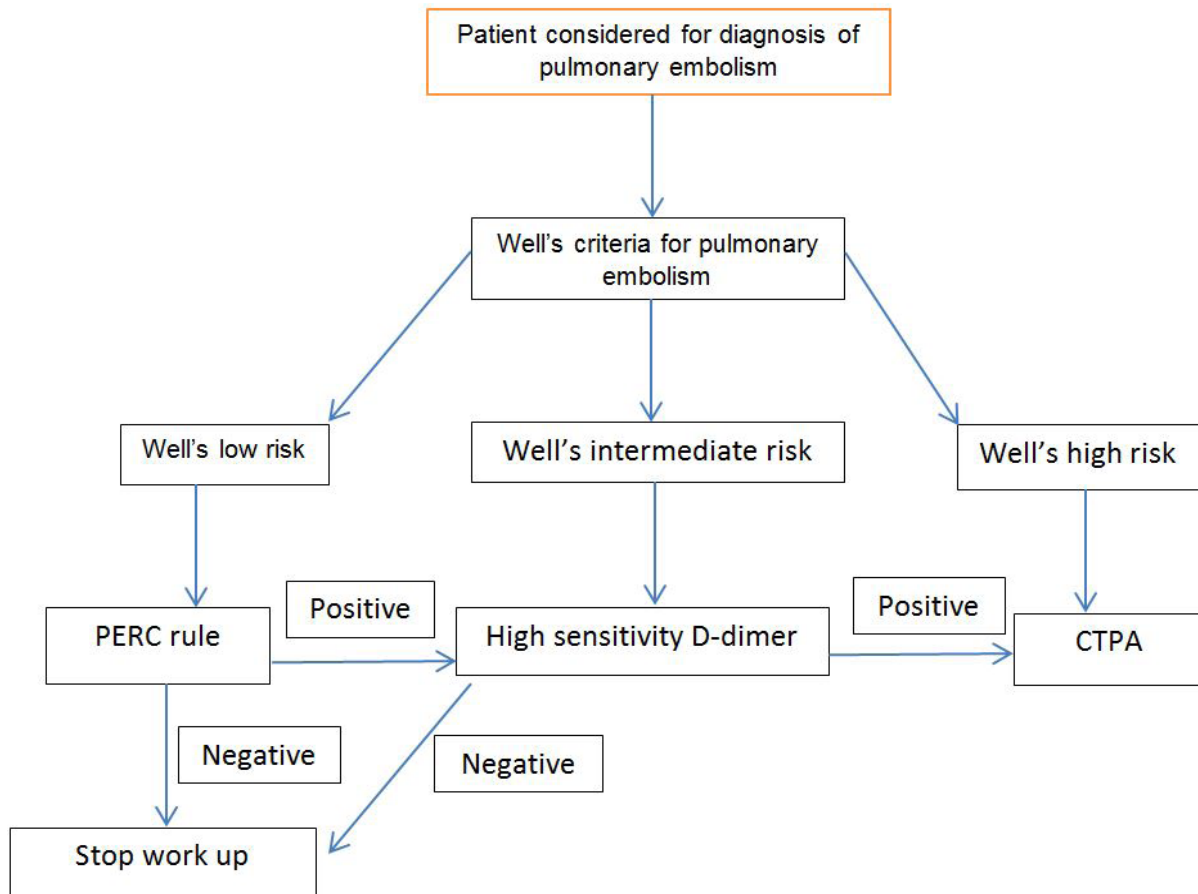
Patient considered for diagnosis of pulmonary embolism

Well's criteria for pulmonary embolism

Well's low risk

Well's intermediate risk

Well's high risk

Positive

PERC rule

High sensitivity D-dimer

Positive

CTPA

Negative

Negative

Stop work up